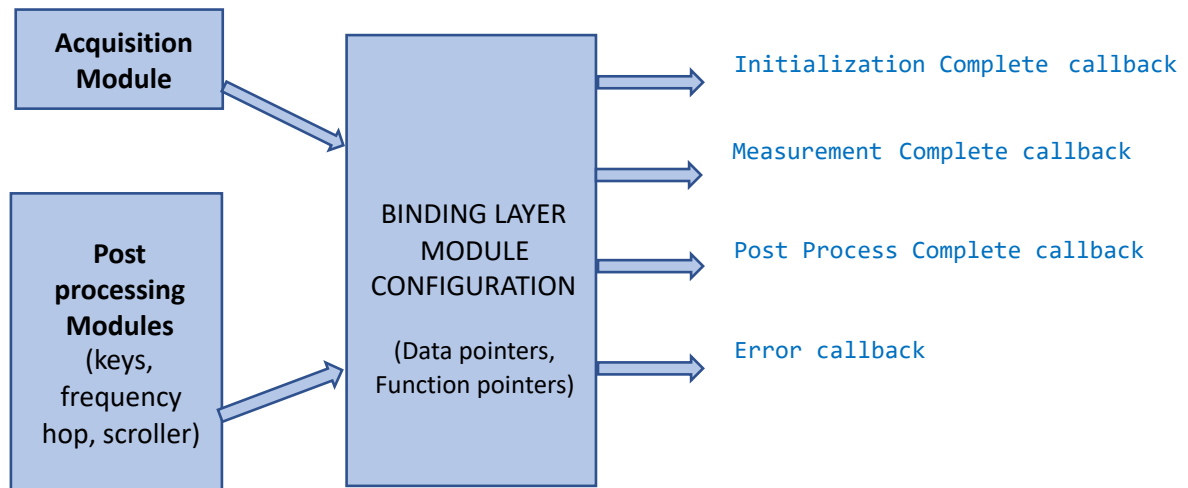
Acquisition Module

Post processing Modules (keys, frequency hop, scroller)

BINDING LAYER MODULE CONFIGURATION

(Data pointers, Function pointers)

Initialization Complete callback

Measurement Complete callback

Post Process Complete callback

Error callback